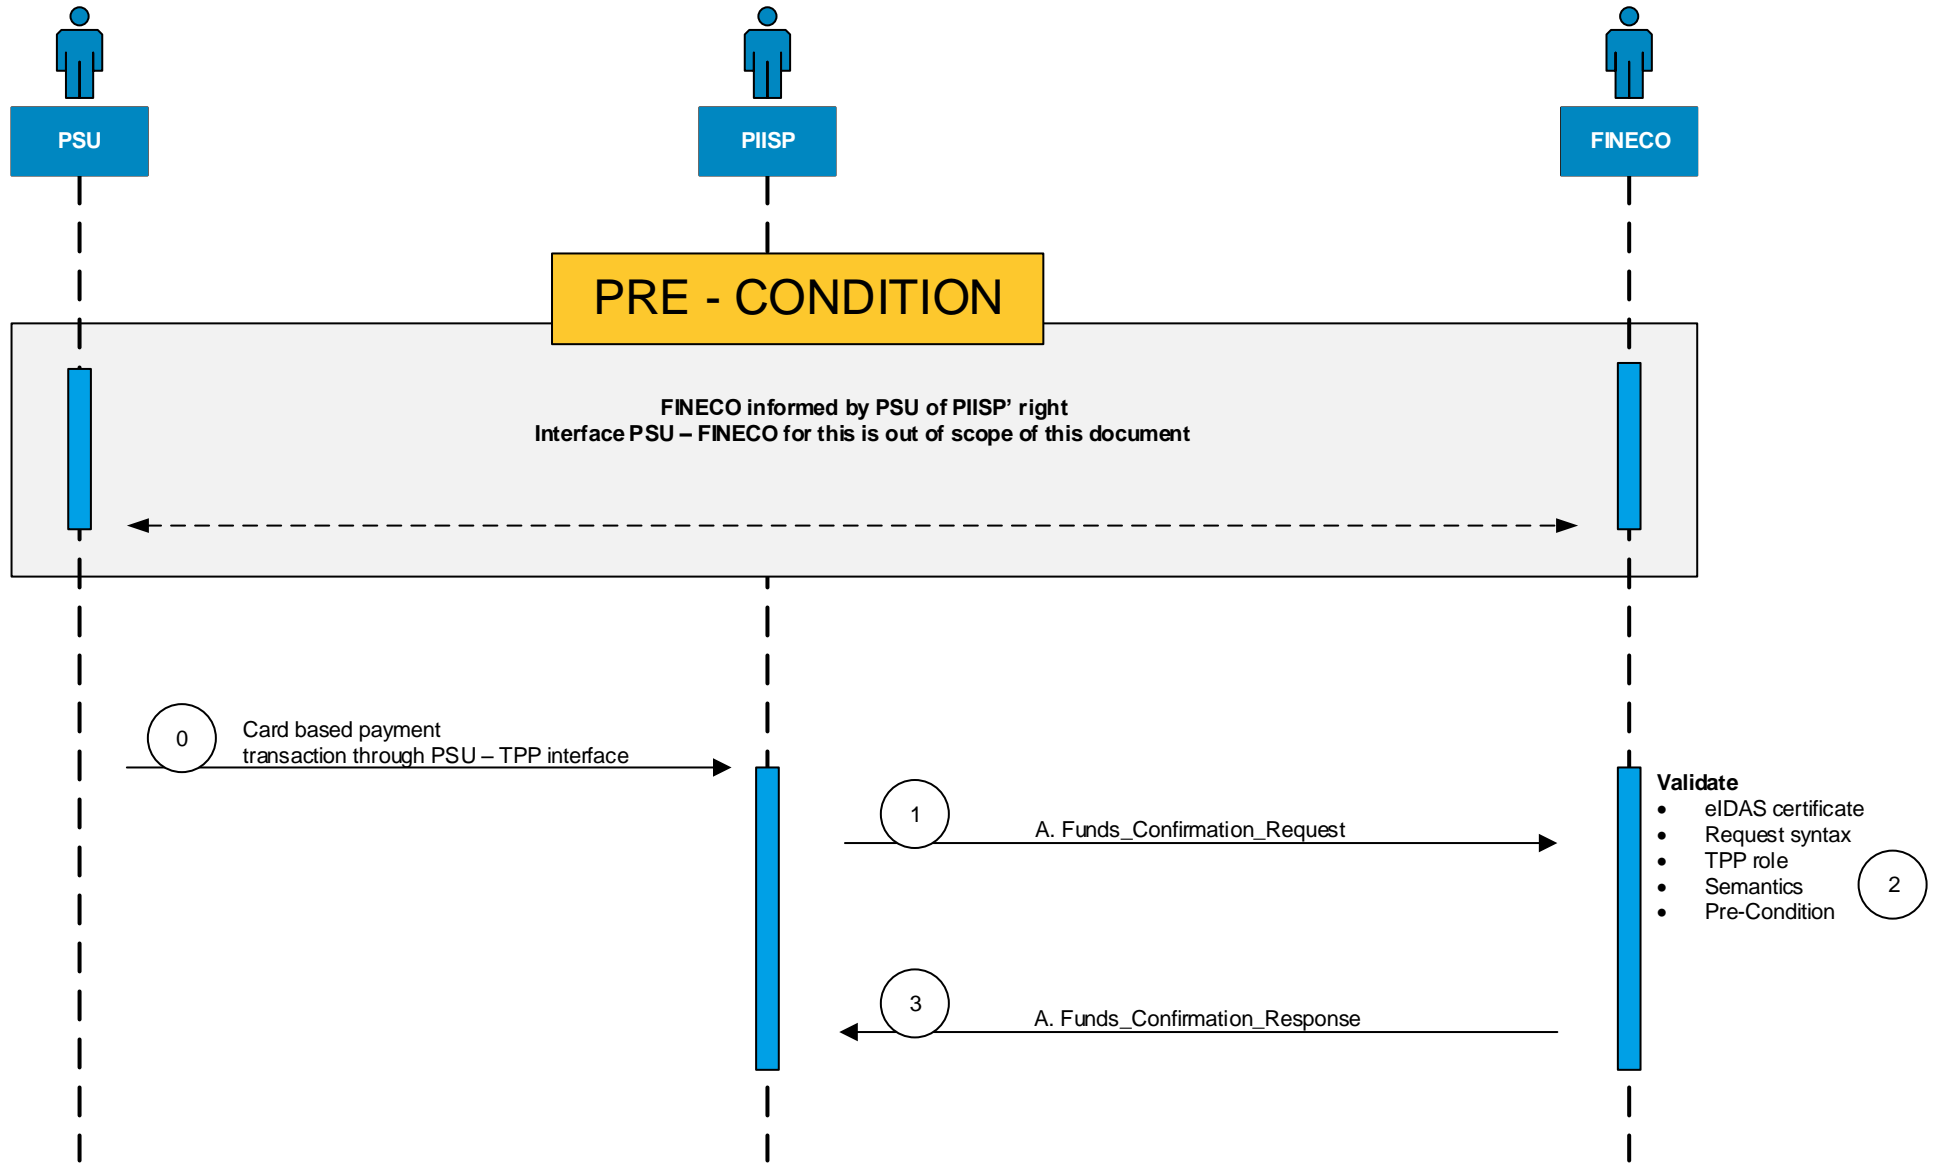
PSU

PIISP

FINECO

PRE - CONDITION

FINECO informed by PSU of PIISP' right
Interface PSU – FINECO for this is out of scope of this document

0

Card based payment transaction through PSU – TPP interface

1

A. Funds_Confirmation_Request

Validate
- eIDAS certificate
- Request syntax
- TPP role
- Semantics
- Pre-Condition

2

3

A. Funds_Confirmation_Response